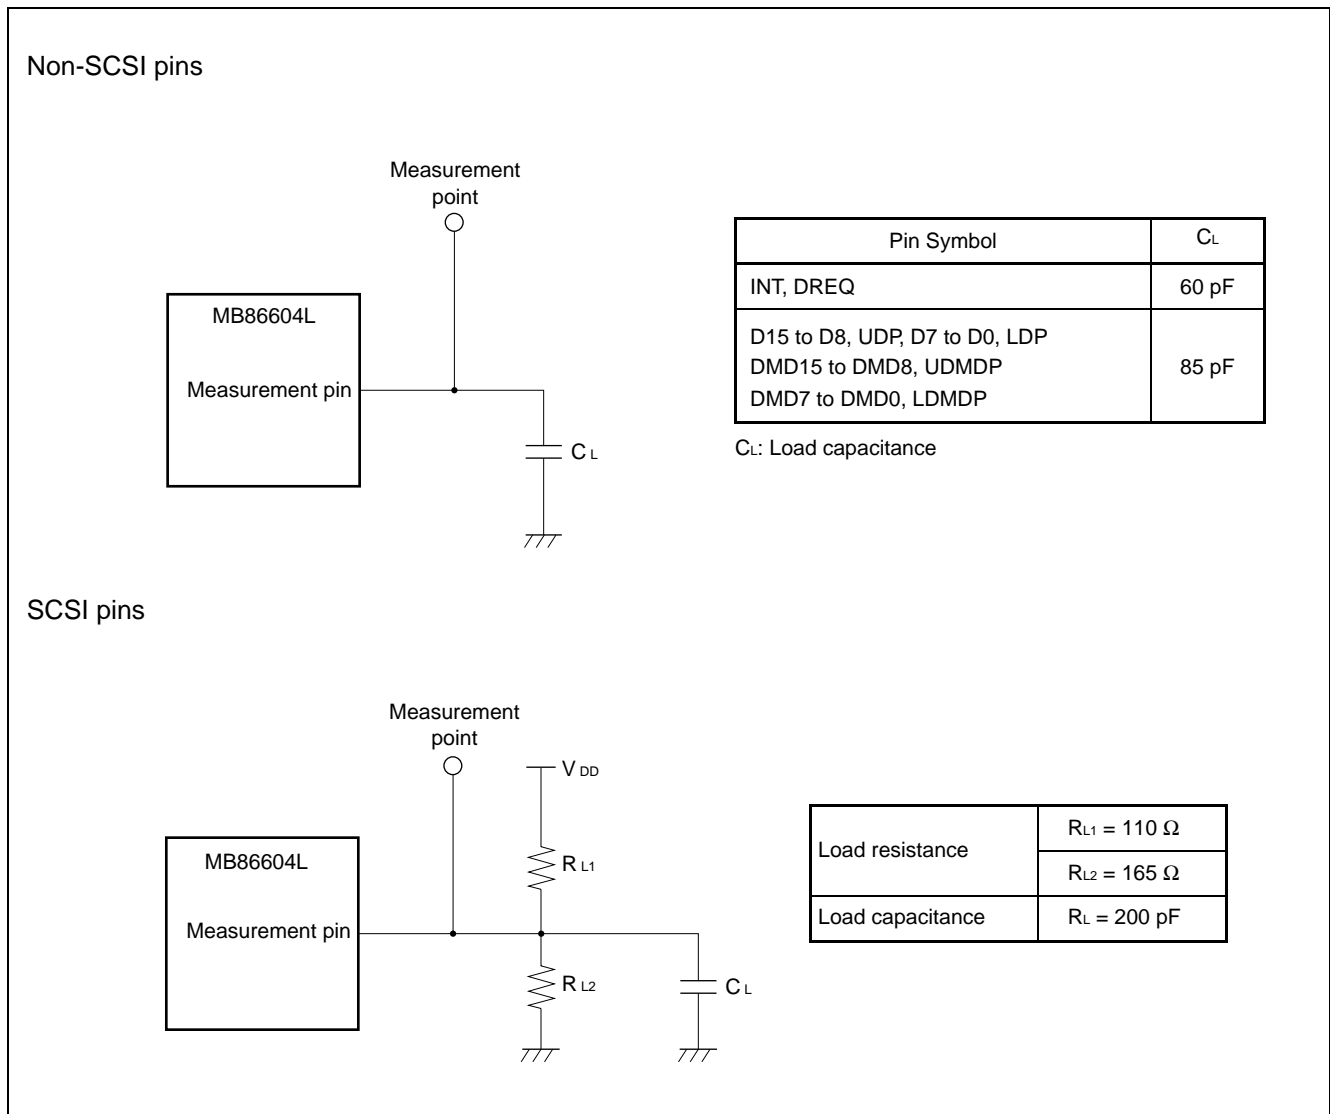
Non-SCSI pins

Measurement point

MB86604L

Measurement pin

$C_L$

| Pin Symbol | $C_L$ |
|---|---|
| INT, DREQ | 60 pF |
| D15 to D8, UDP, D7 to D0, LDP DMD15 to DMD8, UDMDP DMD7 to DMD0, LDMDP | 85 pF |

$C_L$: Load capacitance

SCSI pins

Measurement point

$V_{DD}$

MB86604L

Measurement pin

$R_{L1}$

$R_{L2}$

$C_L$

| Load resistance | $R_{L1} = 110\ \Omega$ |
|---|---|
| | $R_{L2} = 165\ \Omega$ |
| Load capacitance | $R_L = 200$ pF |